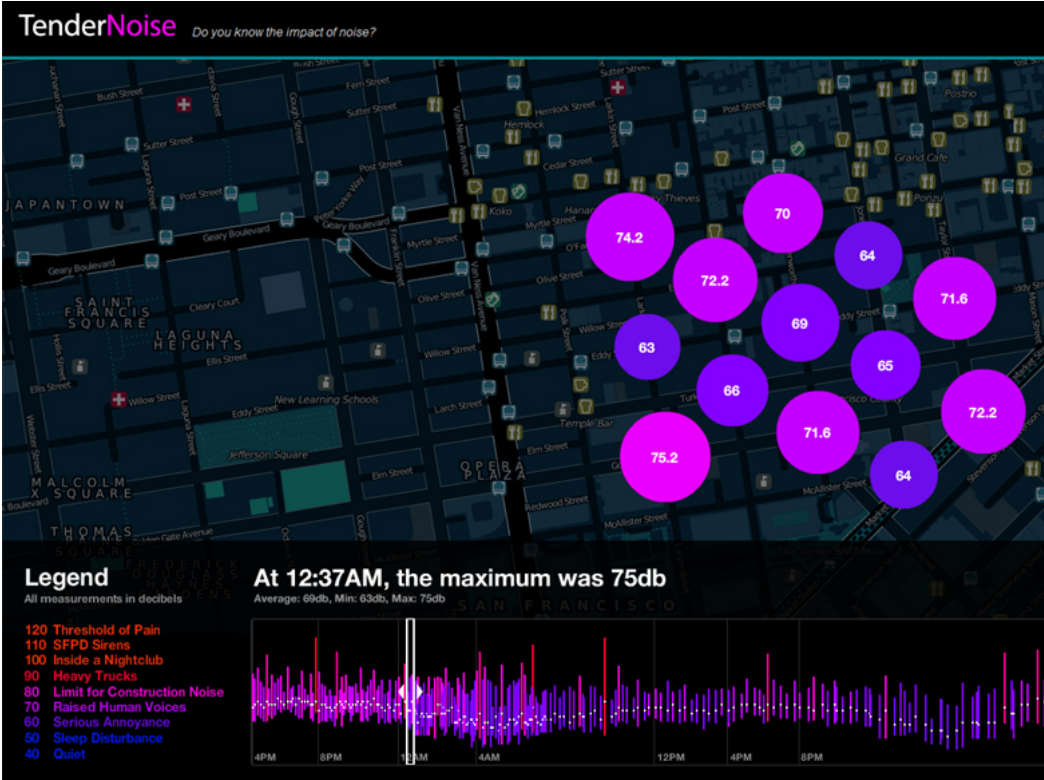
TenderNoise Do you know the impact of noise?

Bush Street
Fern Street
Hemlock Street
Hemlock
Post Street
Postrio
Sutter Street
Cedar Street
Grand Cafe
Post Street
JAPANTOWN
Thieves
Koko
Myrtle Street
Geary Boulevard
Geary Boulevard
Myrtle Street
Olive Street
Olive Street
SAINT FRANCIS SQUARE
LAGUNA HEIGHTS
Cleary Court
Ellis Street
Willow Street
Ellis Street
Willow Street
Eddy Street
New Learning Schools
Larch Street
Temple Bar
Jefferson Square
Elm Street
Elm Street
OPERA PLAZA
MALCOLM X SQUARE
Redwood Street
McAllister Street
McAllister Street
THOMAS SQUARE
Golden Gate Avenue
Van Ness Avenue
Franklin Street
Gough Street
Laguna Street
Webster Street
Larkin Street
Taylor Street
Mason Street

74.2
70
64
72.2
71.6
63
69
65
66
72.2
71.6
75.2
64

Legend
All measurements in decibels
120 Threshold of Pain
110 SFPD Sirens
100 Inside a Nightclub
90 Heavy Trucks
80 Limit for Construction Noise
70 Raised Human Voices
60 Serious Annoyance
50 Sleep Disturbance
40 Quiet

At 12:37AM, the maximum was 75db
Average: 69db, Min: 63db, Max: 75db

SAN FRANCISCO

4PM
8PM
12AM
4AM
12PM
4PM
8PM